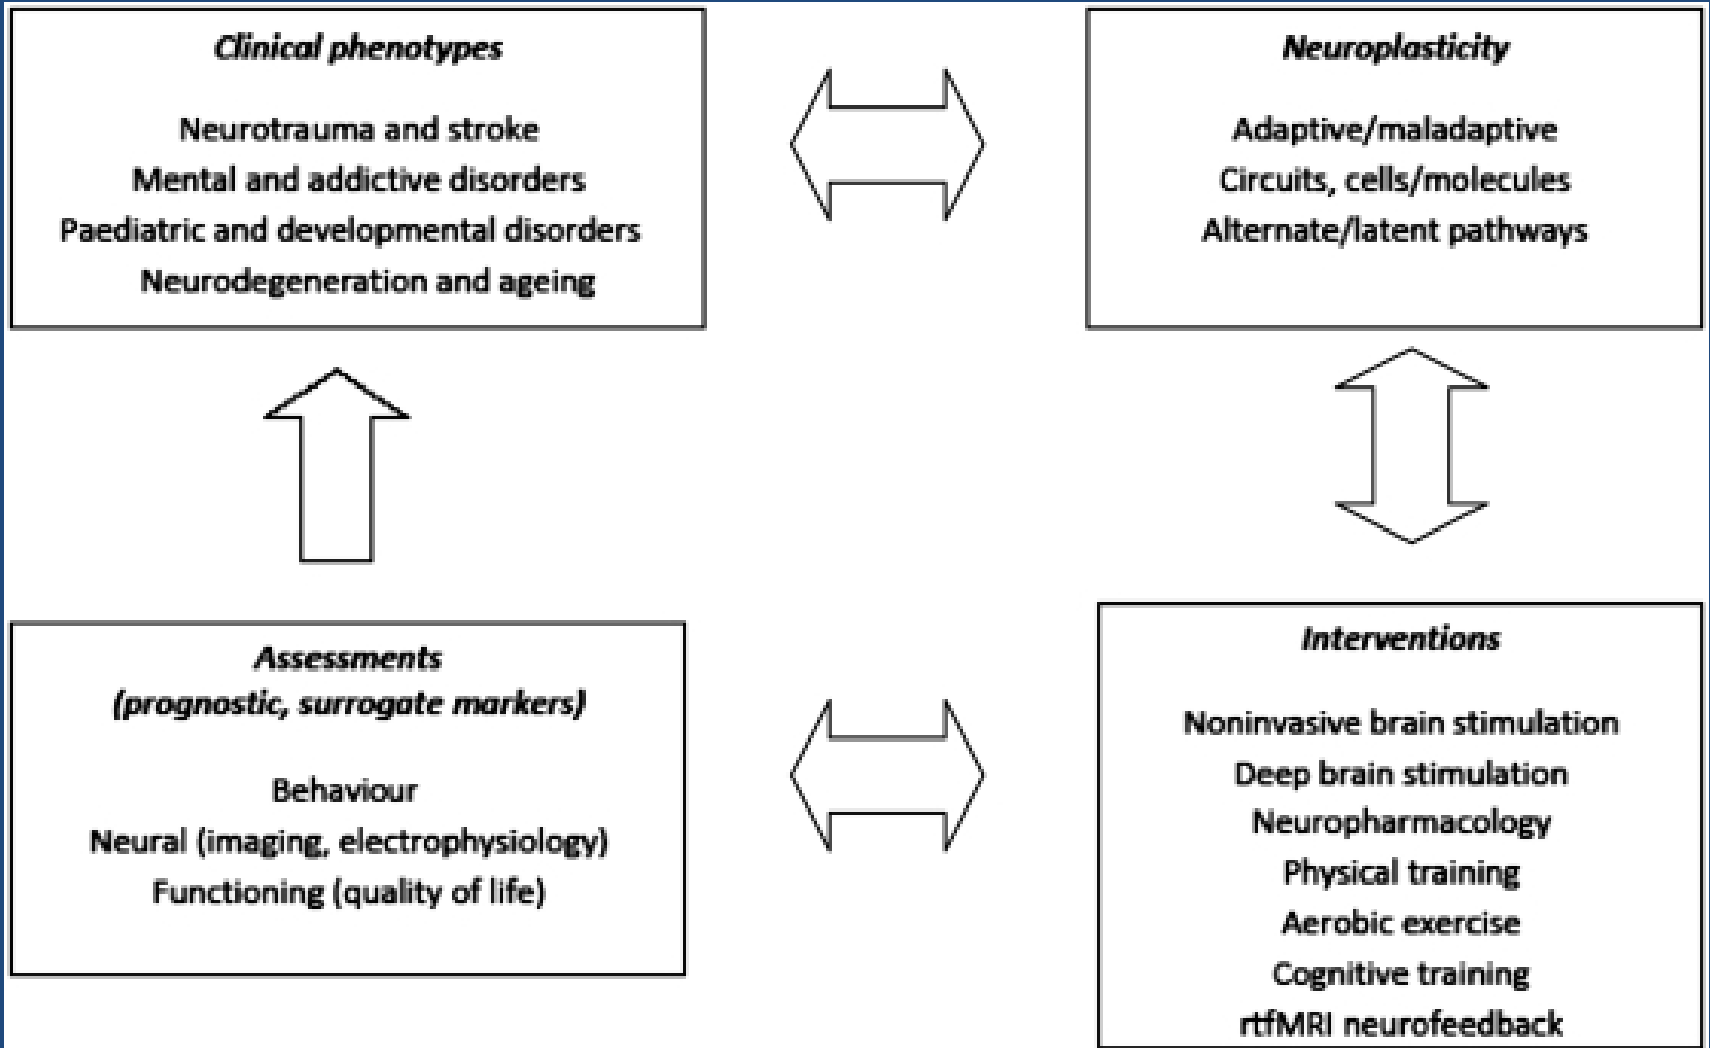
Clinical phenotypes

Neurotrauma and stroke
Mental and addictive disorders
Paediatric and developmental disorders
Neurodegeneration and ageing

Neuroplasticity

Adaptive/maladaptive
Circuits, cells/molecules
Alternate/latent pathways

Assessments
(prognostic, surrogate markers)

Behaviour
Neural (imaging, electrophysiology)
Functioning (quality of life)

Interventions

Noninvasive brain stimulation
Deep brain stimulation
Neuropharmacology
Physical training
Aerobic exercise
Cognitive training
rtfMRI neurofeedback